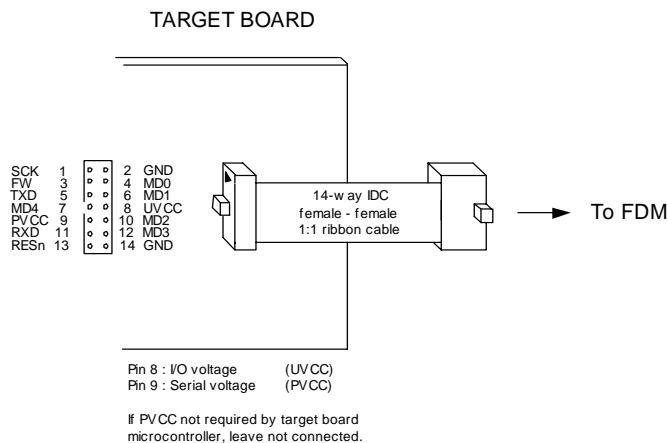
TARGET BOARD

SCK 1
FW 3
TXD 5
MD4 7
PVCC 9
RXD 11
RESn 13

2 GND
4 MD0
6 MD1
8 UVCC
10 MD2
12 MD3
14 GND

14-w ay IDC
female - female
1:1 ribbon cable

To FDM

Pin 8 : I/O voltage (UVCC)
Pin 9 : Serial voltage (PVCC)

If PVCC not required by target board microcontroller, leave not connected.